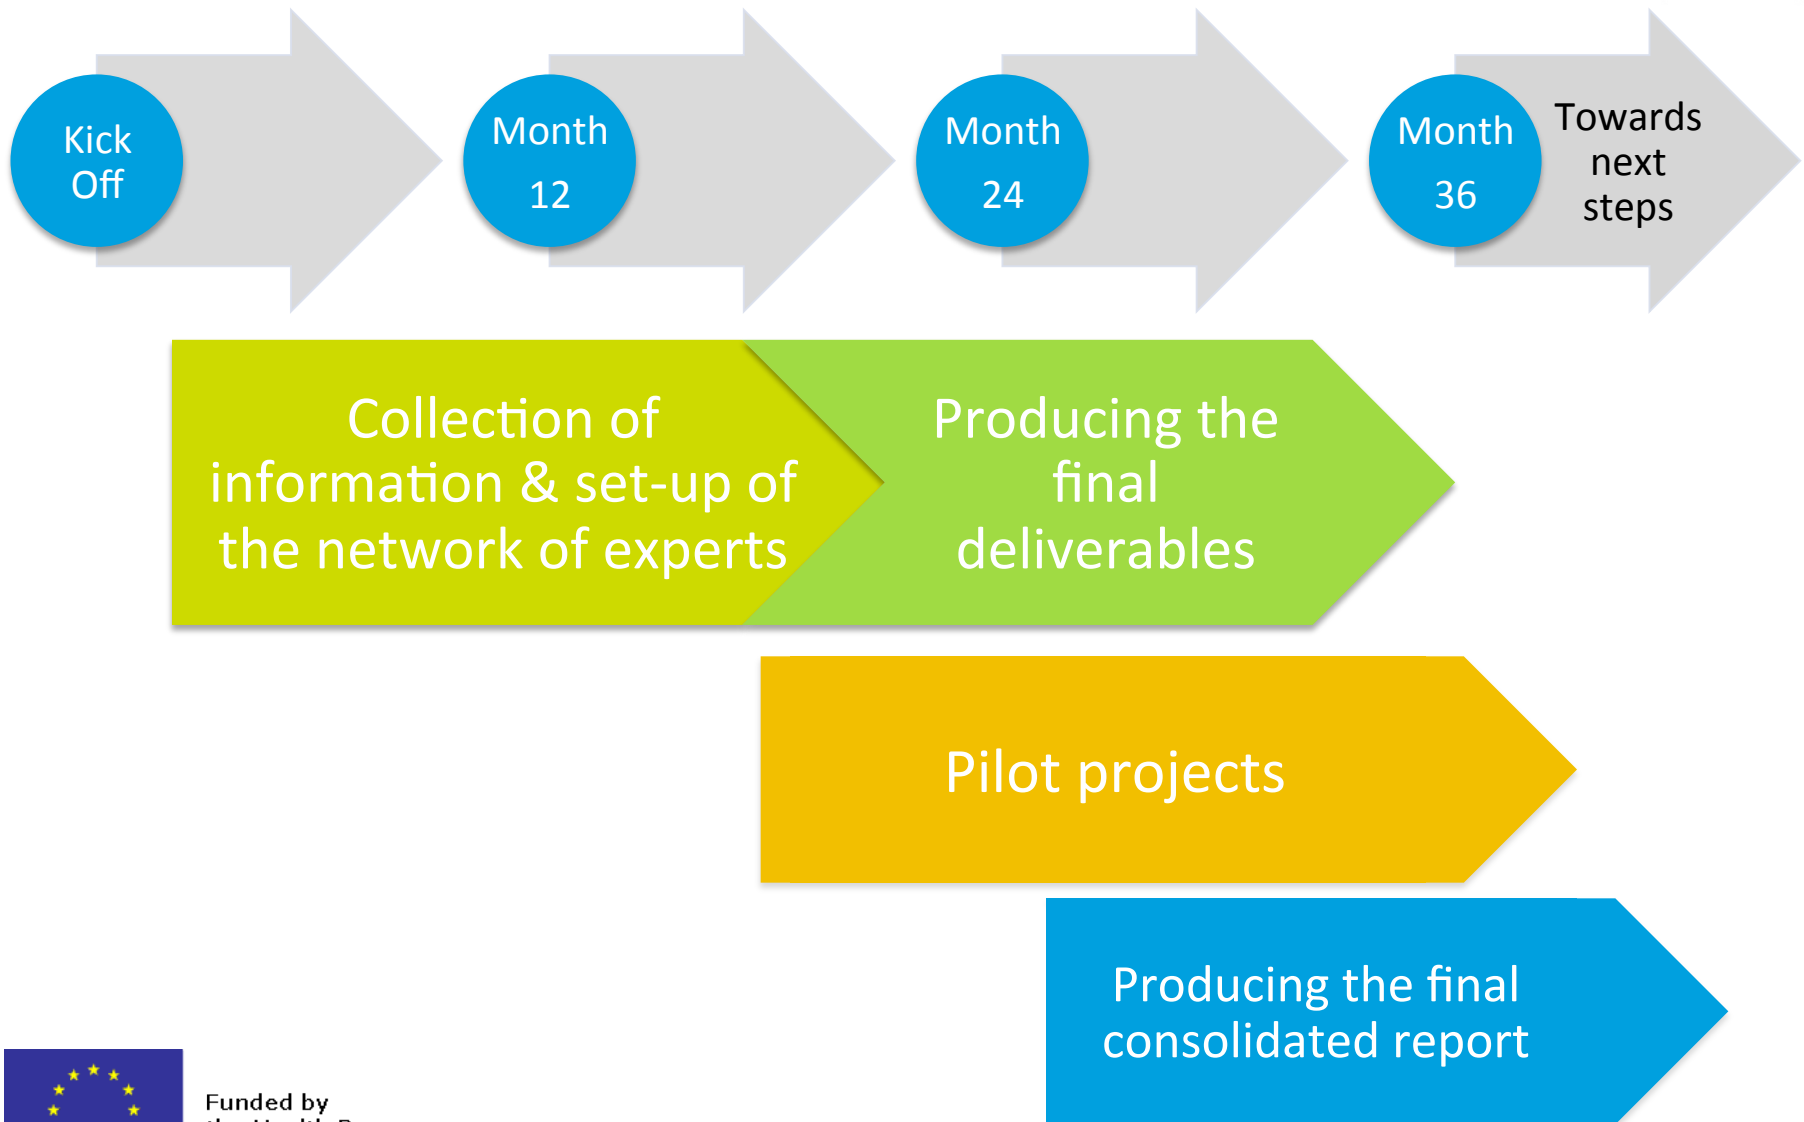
Kick Off

Month 12

Month 24

Month 36

Towards next steps

Collection of information & set-up of the network of experts

Producing the final deliverables

Pilot projects

Producing the final consolidated report

Funded by
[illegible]